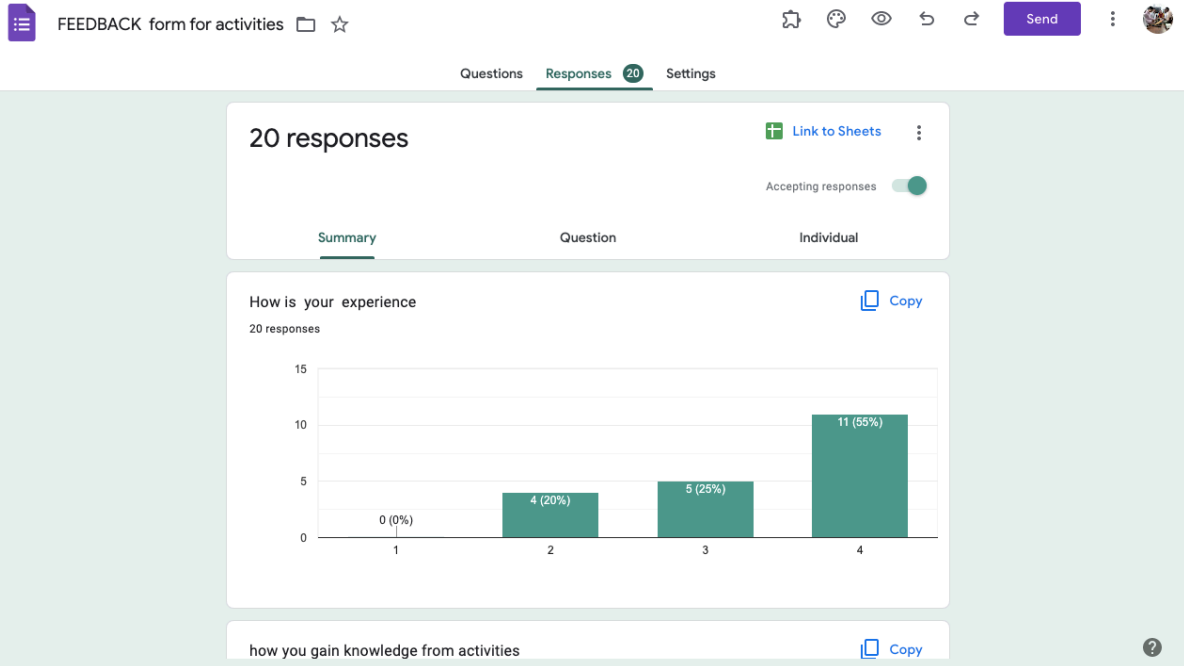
FEEDBACK form for activities

Send

Questions Responses 20 Settings

20 responses

Link to Sheets

Accepting responses

Summary Question Individual

How is your experience

20 responses

Copy

15
10
5
0

0 (0%)
4 (20%)
5 (25%)
11 (55%)

1 2 3 4

how you gain knowledge from activities

Copy